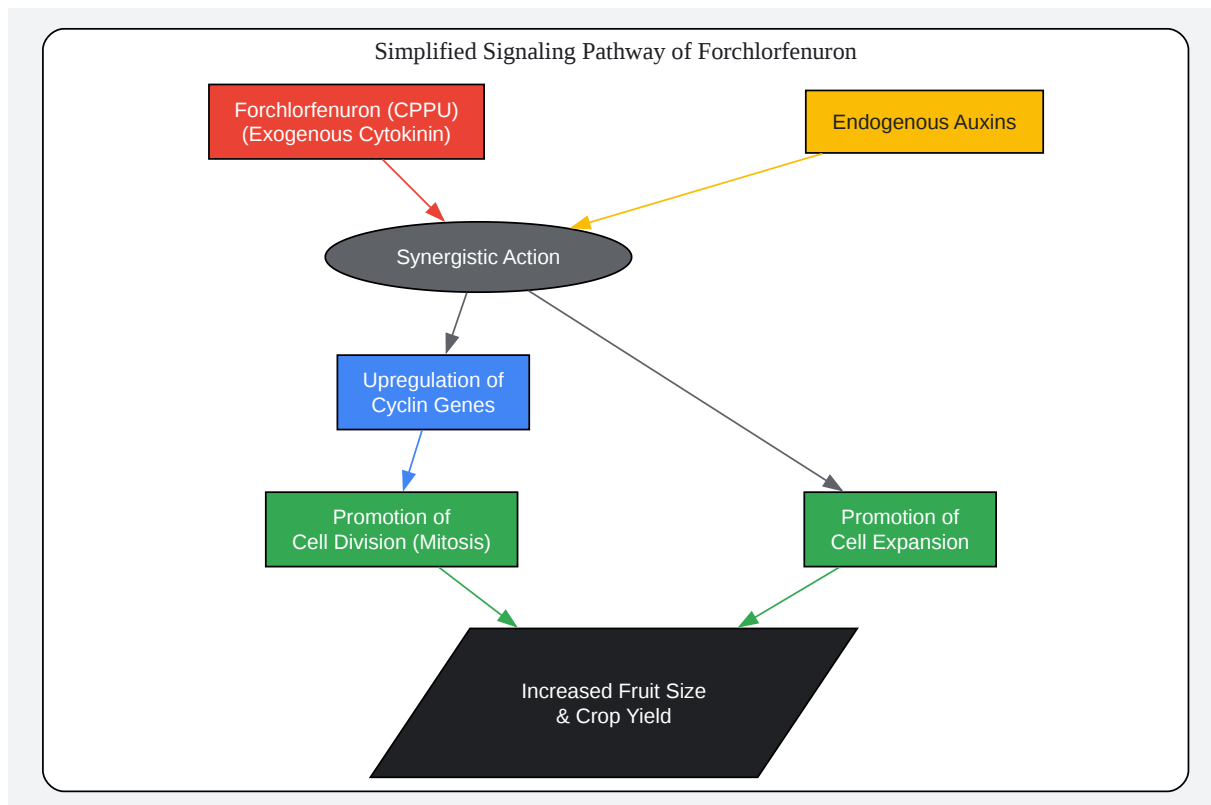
Simplified Signaling Pathway of Forchlorfenuron

Forchlorfenuron (CPPU)
(Exogenous Cytokinin)

Endogenous Auxins

Synergistic Action

Upregulation of
Cyclin Genes

Promotion of
Cell Division (Mitosis)

Promotion of
Cell Expansion

Increased Fruit Size
& Crop Yield